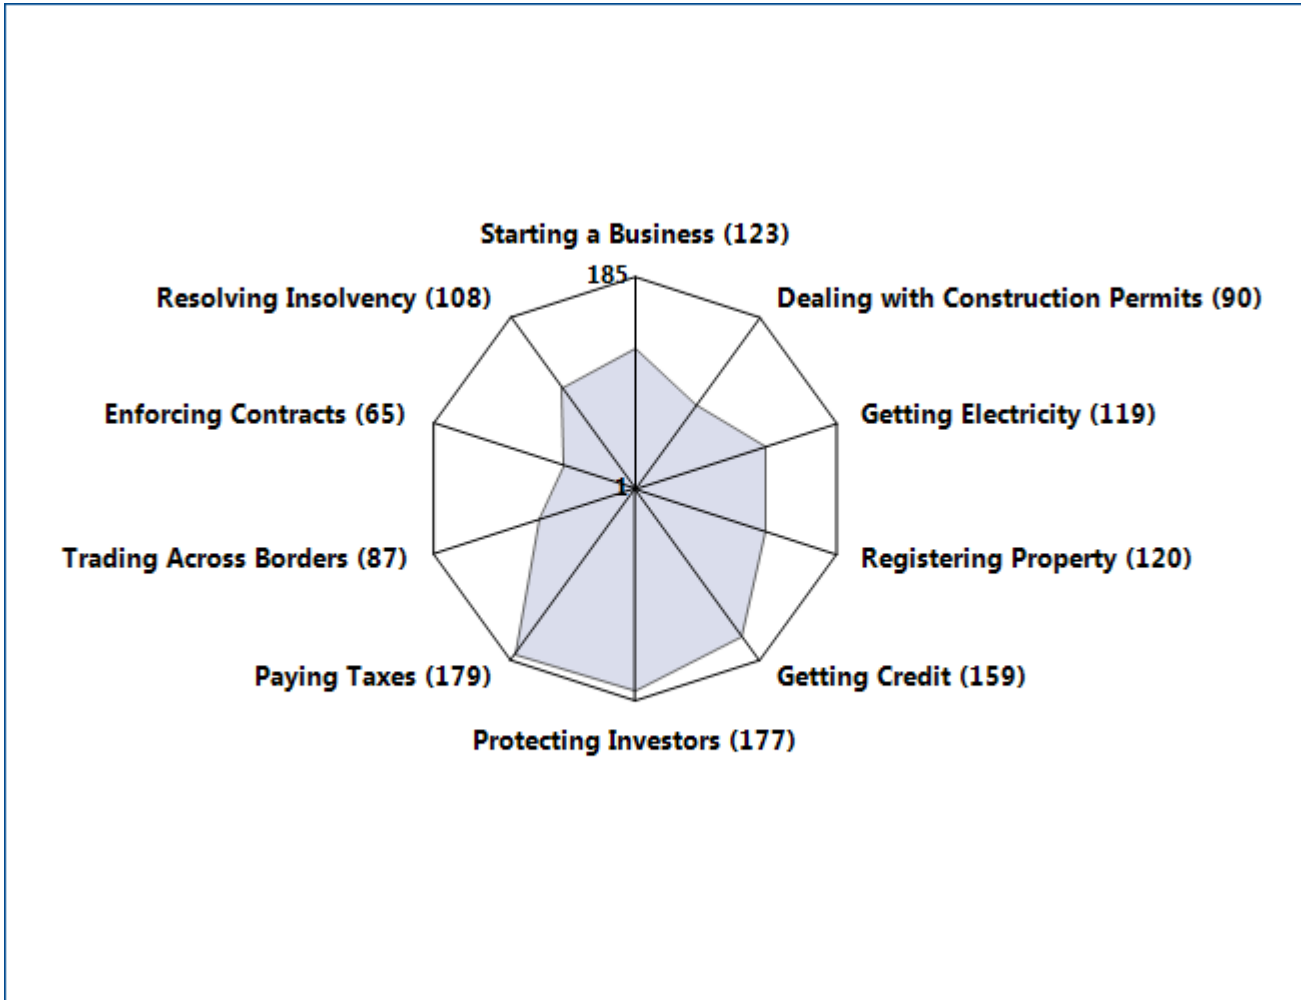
Starting a Business (123)

185

Resolving Insolvency (108)

Dealing with Construction Permits (90)

Enforcing Contracts (65)

Getting Electricity (119)

1

Trading Across Borders (87)

Registering Property (120)

Paying Taxes (179)

Getting Credit (159)

Protecting Investors (177)